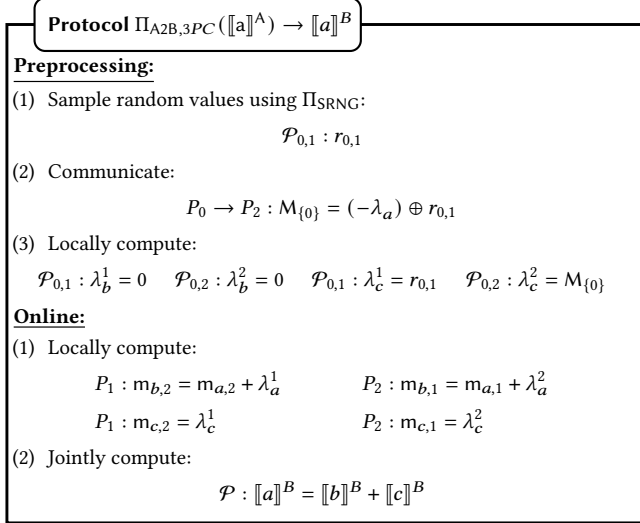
**Protocol** $\Pi_{\mathsf{A2B},3PC}(\llbracket \mathrm{a} \rrbracket^{\mathsf{A}}) \rightarrow \llbracket a \rrbracket^{B}$

**Preprocessing:**

(1) Sample random values using $\Pi_{\mathsf{SRNG}}$:

$\mathcal{P}_{0,1} : r_{0,1}$

(2) Communicate:

$P_0 \rightarrow P_2 : \mathsf{M}_{\{0\}} = (-\lambda_a) \oplus r_{0,1}$

(3) Locally compute:

$\mathcal{P}_{0,1} : \lambda_b^1 = 0 \quad \mathcal{P}_{0,2} : \lambda_b^2 = 0 \quad \mathcal{P}_{0,1} : \lambda_c^1 = r_{0,1} \quad \mathcal{P}_{0,2} : \lambda_c^2 = \mathsf{M}_{\{0\}}$

**Online:**

(1) Locally compute:

$P_1 : \mathsf{m}_{b,2} = \mathsf{m}_{a,2} + \lambda_a^1 \qquad P_2 : \mathsf{m}_{b,1} = \mathsf{m}_{a,1} + \lambda_a^2$

$P_1 : \mathsf{m}_{c,2} = \lambda_c^1 \qquad P_2 : \mathsf{m}_{c,1} = \lambda_c^2$

(2) Jointly compute:

$\mathcal{P} : \llbracket a \rrbracket^B = \llbracket b \rrbracket^B + \llbracket c \rrbracket^B$